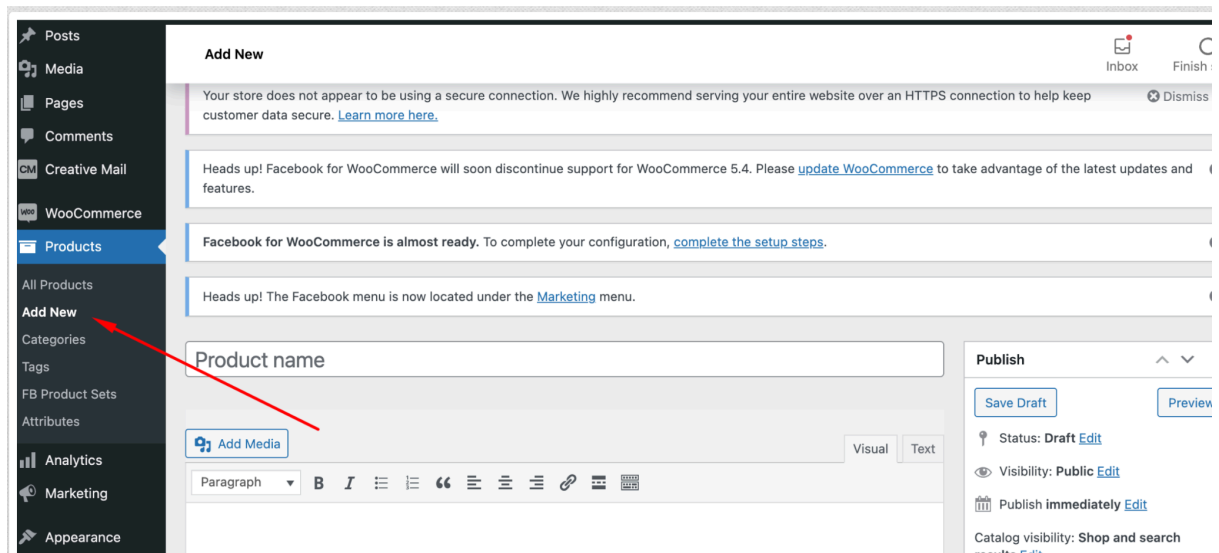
Posts
Media
Pages
Comments
Creative Mail
WooCommerce
Products
All Products
Add New
Categories
Tags
FB Product Sets
Attributes
Analytics
Marketing
Appearance

Add New

Inbox
Finish

Your store does not appear to be using a secure connection. We highly recommend serving your entire website over an HTTPS connection to help keep customer data secure. Learn more here.

Dismiss

Heads up! Facebook for WooCommerce will soon discontinue support for WooCommerce 5.4. Please update WooCommerce to take advantage of the latest updates and features.

Facebook for WooCommerce is almost ready. To complete your configuration, complete the setup steps.

Heads up! The Facebook menu is now located under the Marketing menu.

Product name

Add Media

Visual
Text

Paragraph

Publish

Save Draft
Preview

Status: Draft Edit

Visibility: Public Edit

Publish immediately Edit

Catalog visibility: Shop and search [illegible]